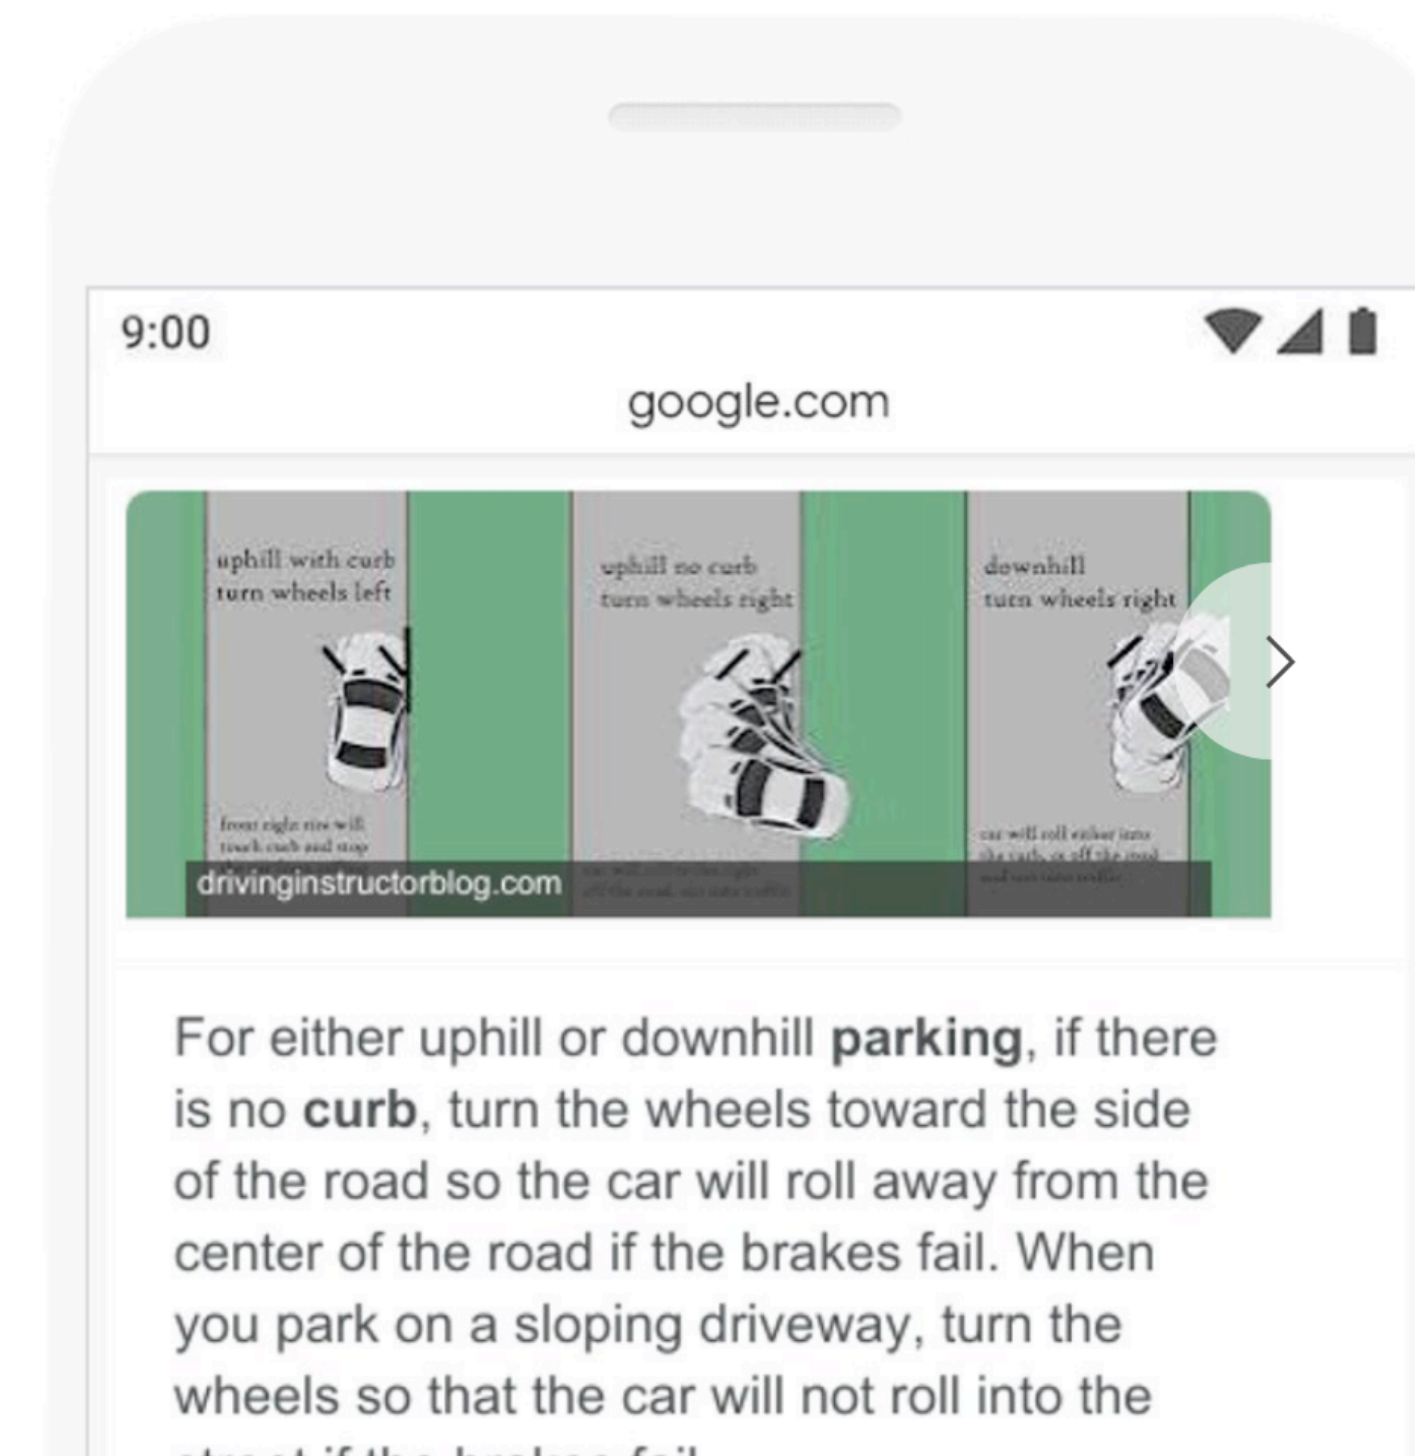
9:00

google.com

uphill with curb
turn wheels left

front right tire will touch curb and stop

uphill no curb
turn wheels right

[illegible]

downhill
turn wheels right

car will roll either into the curb, or off the road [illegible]

drivinginstructorblog.com

For either uphill or downhill **parking**, if there is no **curb**, turn the wheels toward the side of the road so the car will roll away from the center of the road if the brakes fail. When you park on a sloping driveway, turn the wheels so that the car will not roll into the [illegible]